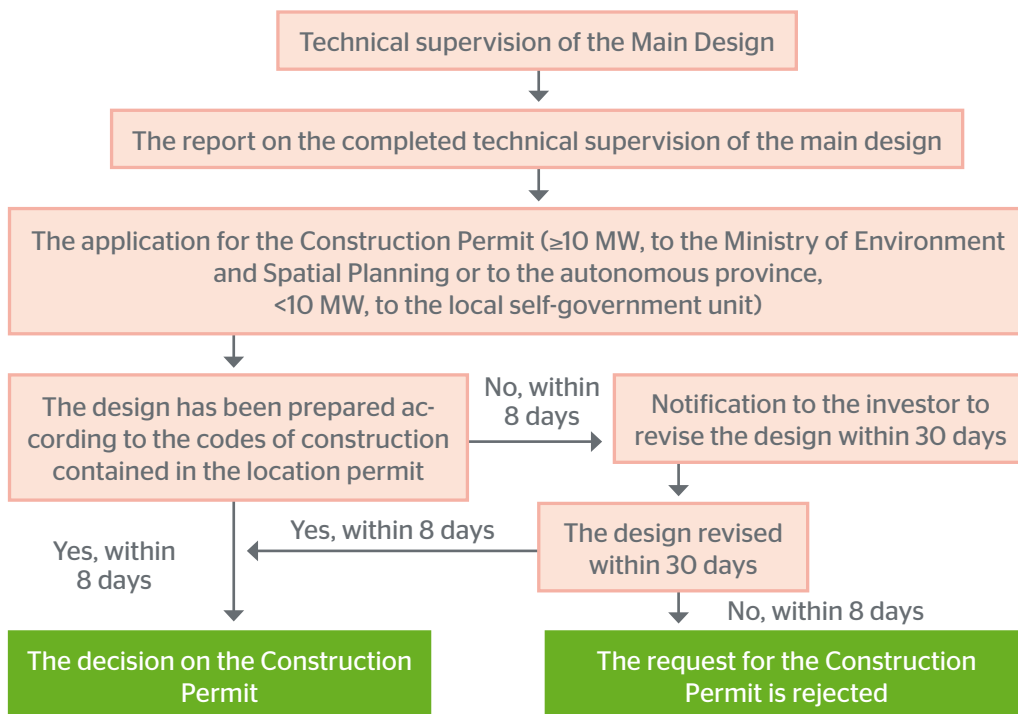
Technical supervision of the Main Design

The report on the completed technical supervision of the main design

The application for the Construction Permit (≥10 MW, to the Ministry of Environment and Spatial Planning or to the autonomous province, <10 MW, to the local self-government unit)

The design has been prepared according to the codes of construction contained in the location permit

No, within 8 days

Notification to the investor to revise the design within 30 days

Yes, within 8 days

The design revised within 30 days

Yes, within 8 days

No, within 8 days

The decision on the Construction Permit

The request for the Construction Permit is rejected